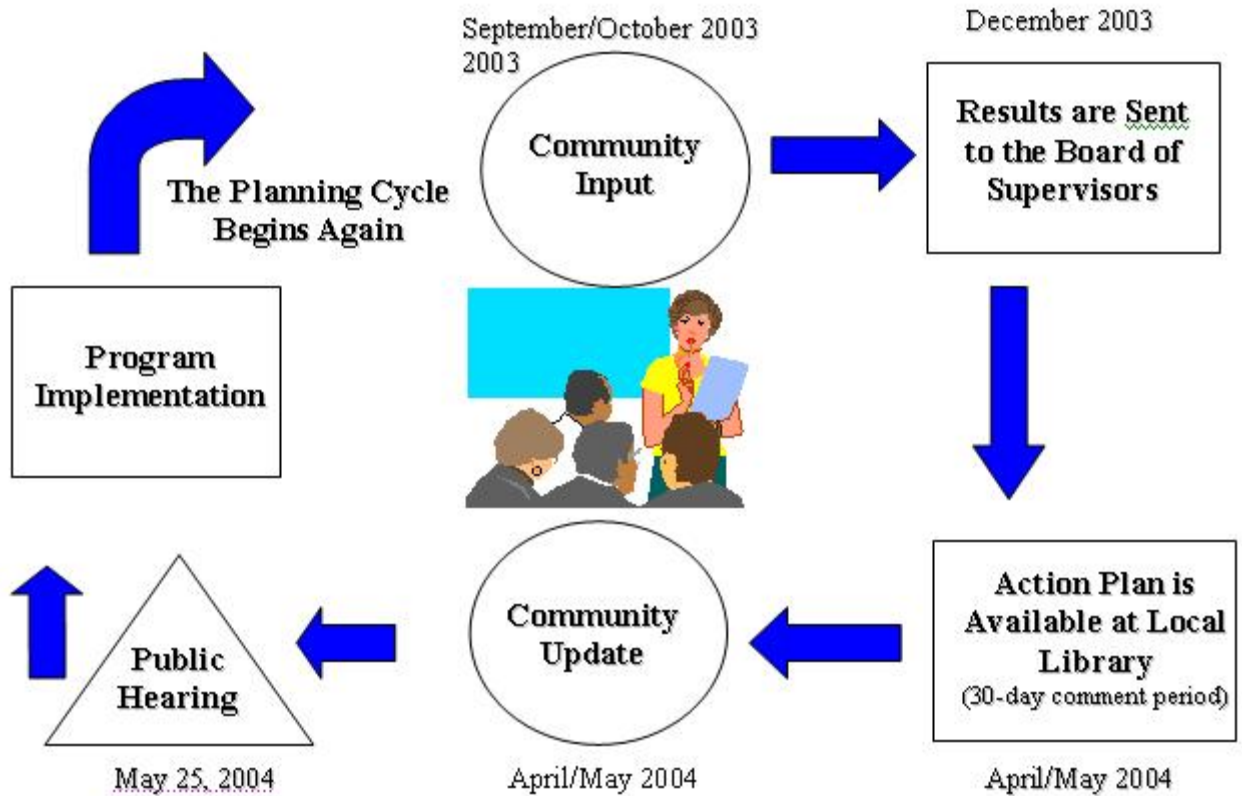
September/October 2003
2003

Community Input

December 2003

Results are Sent to the Board of Supervisors

The Planning Cycle Begins Again

Program Implementation

Action Plan is Available at Local Library
(30-day comment period)

Community Update

Public Hearing

May 25, 2004

April/May 2004

April/May 2004